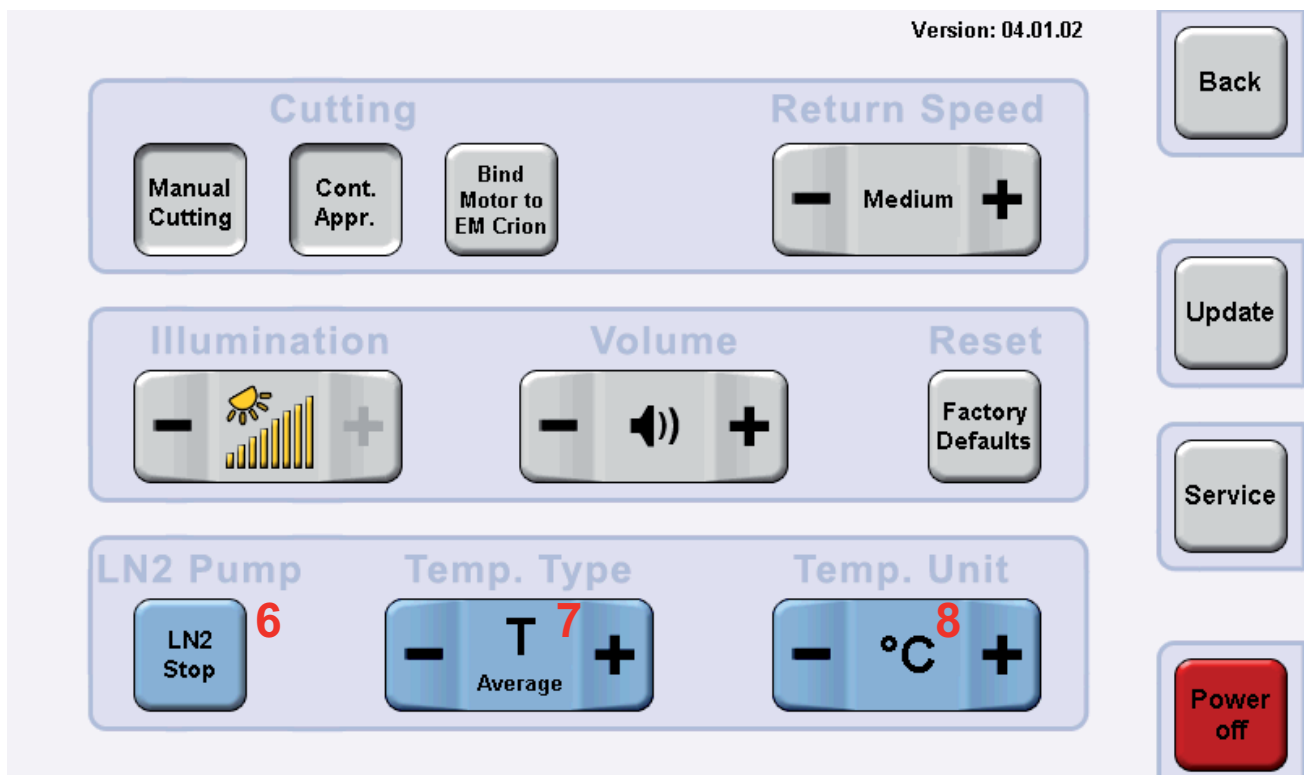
Version: 04.01.02

Back

Cutting

Manual Cutting

Cont. Appr.

Bind Motor to EM Crion

Return Speed

− Medium +

Update

Illumination

− +

Volume

− +

Reset

Factory Defaults

Service

LN2 Pump

LN2 Stop

6

Temp. Type

− T +
Average

7

Temp. Unit

− °C +

8

Power off